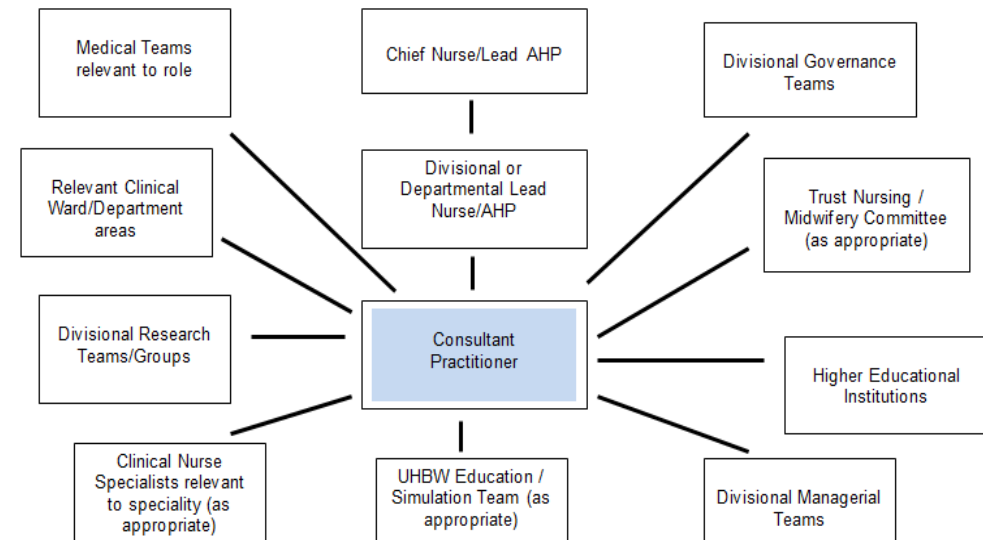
Medical Teams relevant to role

Chief Nurse/Lead AHP

Divisional Governance Teams

Relevant Clinical Ward/Department areas

Divisional or Departmental Lead Nurse/AHP

Trust Nursing / Midwifery Committee (as appropriate)

Divisional Research Teams/Groups

Consultant Practitioner

Higher Educational Institutions

Clinical Nurse Specialists relevant to speciality (as appropriate)

UHBW Education / Simulation Team (as appropriate)

Divisional Managerial Teams